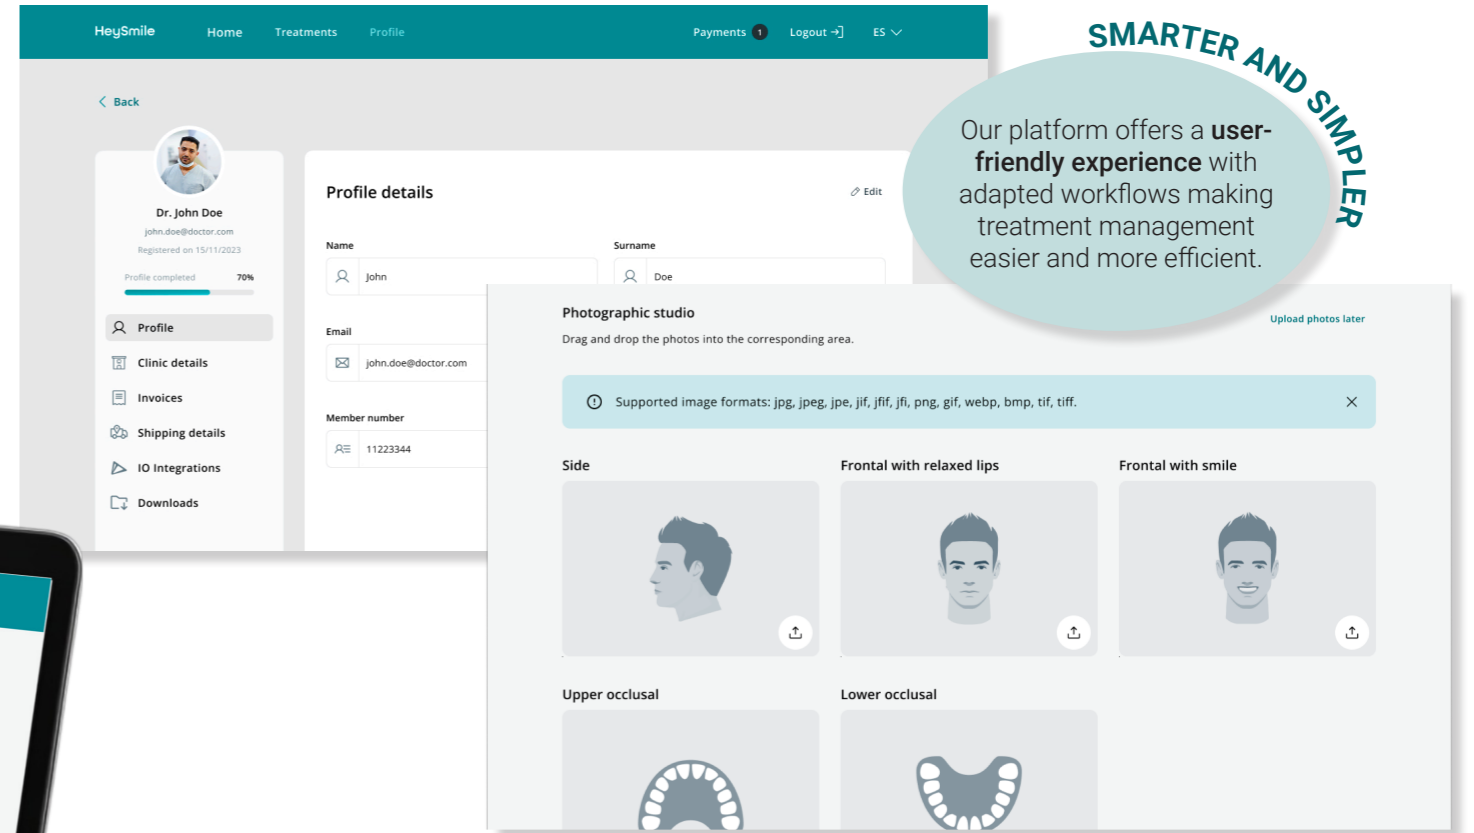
HeySmile Home Treatments Profile Payments 1 Logout ES

Back

Dr. John Doe
john.doe@doctor.com
Registered on 15/11/2023
Profile completed 70%

Profile
Clinic details
Invoices
Shipping details
IO Integrations
Downloads

Profile details
Edit

Name
John

Surname
Doe

Email
john.doe@doctor.com

Member number
11223344

SMARTER AND SIMPLER

Our platform offers a **user-friendly experience** with adapted workflows making treatment management easier and more efficient.

Photographic studio
Upload photos later
Drag and drop the photos into the corresponding area.

Supported image formats: jpg, jpeg, jpe, jif, jfif, jfi, png, gif, webp, bmp, tif, tiff.

Side
Frontal with relaxed lips
Frontal with smile

Upper occlusal
Lower occlusal